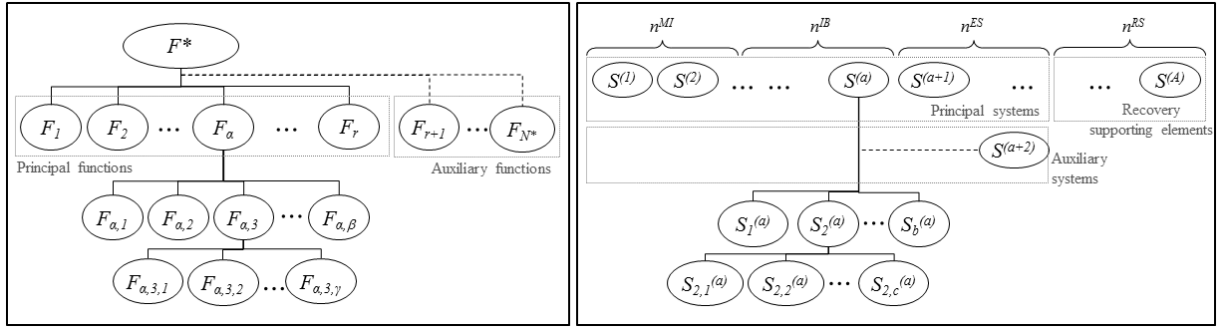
$F^*$

$F_1$ $F_2$ … $F_\alpha$ … $F_r$

$F_{r+1}$ … $F_{N^*}$

Principal functions

Auxiliary functions

$F_{\alpha,1}$ $F_{\alpha,2}$ $F_{\alpha,3}$ … $F_{\alpha,\beta}$

$F_{\alpha,3,1}$ $F_{\alpha,3,2}$ … $F_{\alpha,3,\gamma}$

$n^{MI}$ $n^{IB}$ $n^{ES}$ $n^{RS}$

$S^{(1)}$ $S^{(2)}$ … … $S^{(a)}$ $S^{(a+1)}$ … … $S^{(A)}$

Principal systems

Recovery supporting elements

$S^{(a+2)}$

Auxiliary systems

$S_1^{(a)}$ $S_2^{(a)}$ … $S_b^{(a)}$

$S_{2,1}^{(a)}$ $S_{2,2}^{(a)}$ … $S_{2,c}^{(a)}$